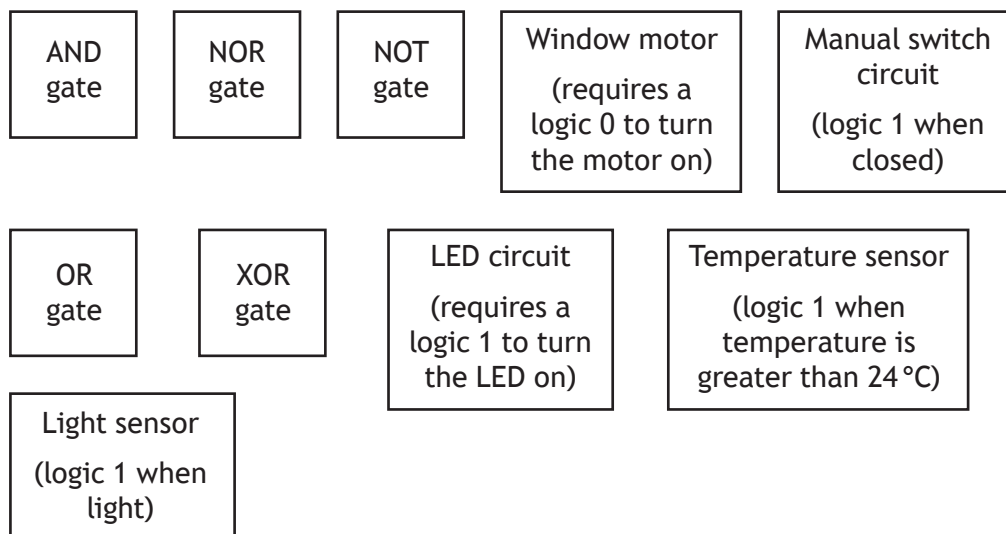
AND gate

NOR gate

NOT gate

Window motor
(requires a logic 0 to turn the motor on)

Manual switch circuit
(logic 1 when closed)

OR gate

XOR gate

LED circuit
(requires a logic 1 to turn the LED on)

Temperature sensor
(logic 1 when temperature is greater than 24 °C)

Light sensor
(logic 1 when light)